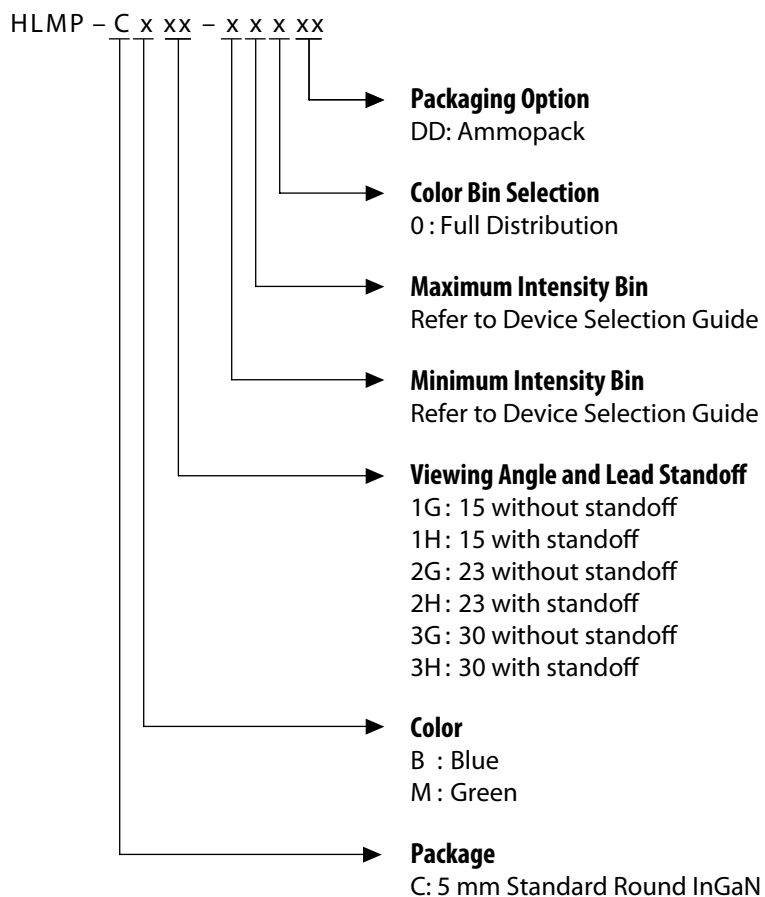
HLMP – C x xx – x x x xx

Packaging Option
DD: Ammopack

Color Bin Selection
0 : Full Distribution

Maximum Intensity Bin
Refer to Device Selection Guide

Minimum Intensity Bin
Refer to Device Selection Guide

Viewing Angle and Lead Standoff
1G: 15 without standoff
1H: 15 with standoff
2G: 23 without standoff
2H: 23 with standoff
3G: 30 without standoff
3H: 30 with standoff

Color
B : Blue
M : Green

Package
C: 5 mm Standard Round InGaN